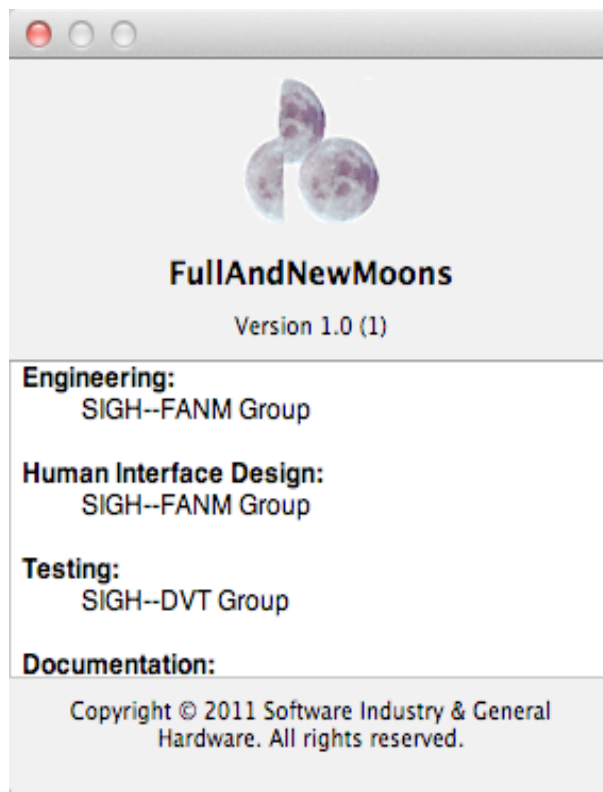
FullAndNewMoons

Version 1.0 (1)

Engineering:
SIGH--FANM Group

Human Interface Design:
SIGH--FANM Group

Testing:
SIGH--DVT Group

Documentation:

Copyright © 2011 Software Industry & General Hardware. All rights reserved.